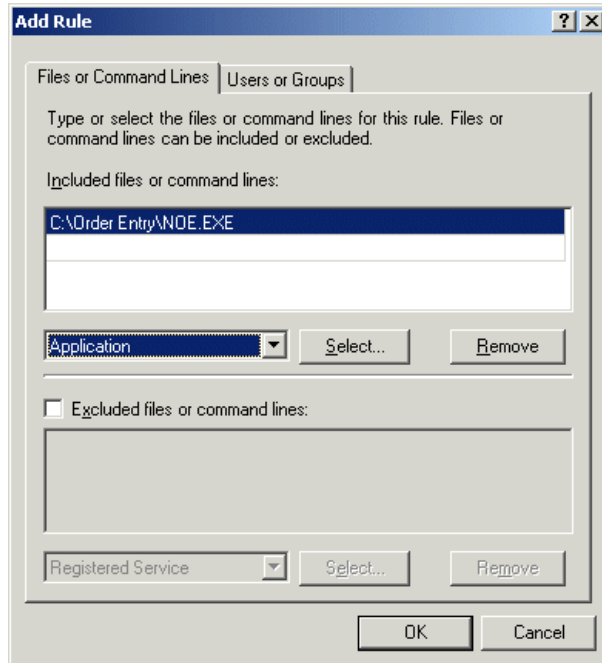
Add Rule

?

X

Files or Command Lines

Users or Groups

Type or select the files or command lines for this rule. Files or command lines can be included or excluded.

Included files or command lines:

C:\Order Entry\NOE.EXE

Application

Select...

Remove

Excluded files or command lines:

Registered Service

Select...

Remove

OK

Cancel